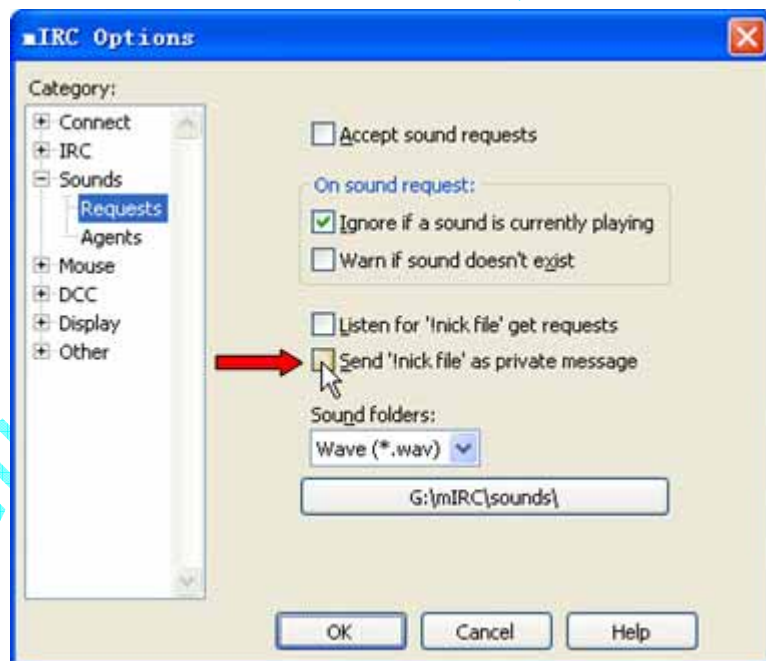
mIRC Options

Category:

Connect
IRC
Sounds
Requests
Agents
Mouse
DCC
Display
Other

Accept sound requests

On sound request:

Ignore if a sound is currently playing

Warn if sound doesn't exist

Listen for '!nick file' get requests

Send '!nick file' as private message

Sound folders:

Wave (*.wav)

G:\mIRC\sounds\

OK

Cancel

Help